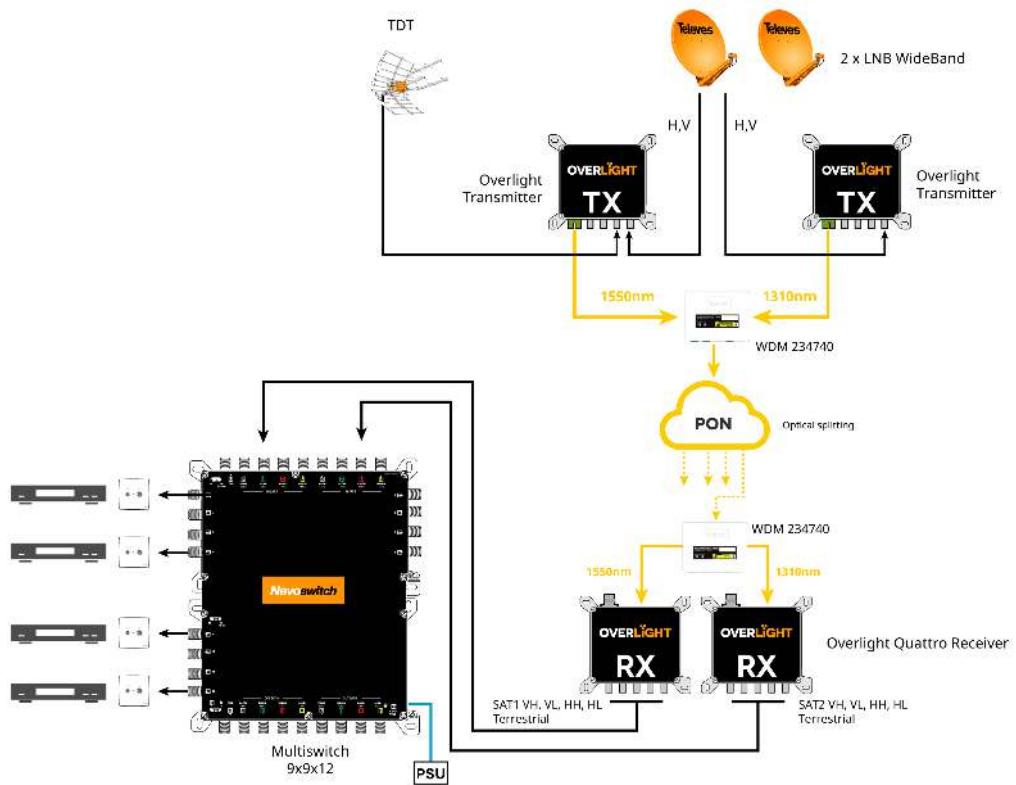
TDT

Televes

Televes

2 x LNB WideBand

H,V

H,V

Overlight Transmitter

OVERLIGHT TX

OVERLIGHT TX

Overlight Transmitter

1550nm

1310nm

WDM 234740

PON

Optical splitting

WDM 234740

1550nm

1310nm

OVERLIGHT RX

OVERLIGHT RX

Overlight Quattro Receiver

Nevoswitch

SAT1 VH, VL, HH, HL Terrestrial

SAT2 VH, VL, HH, HL Terrestrial

Multiswitch 9x9x12

PSU